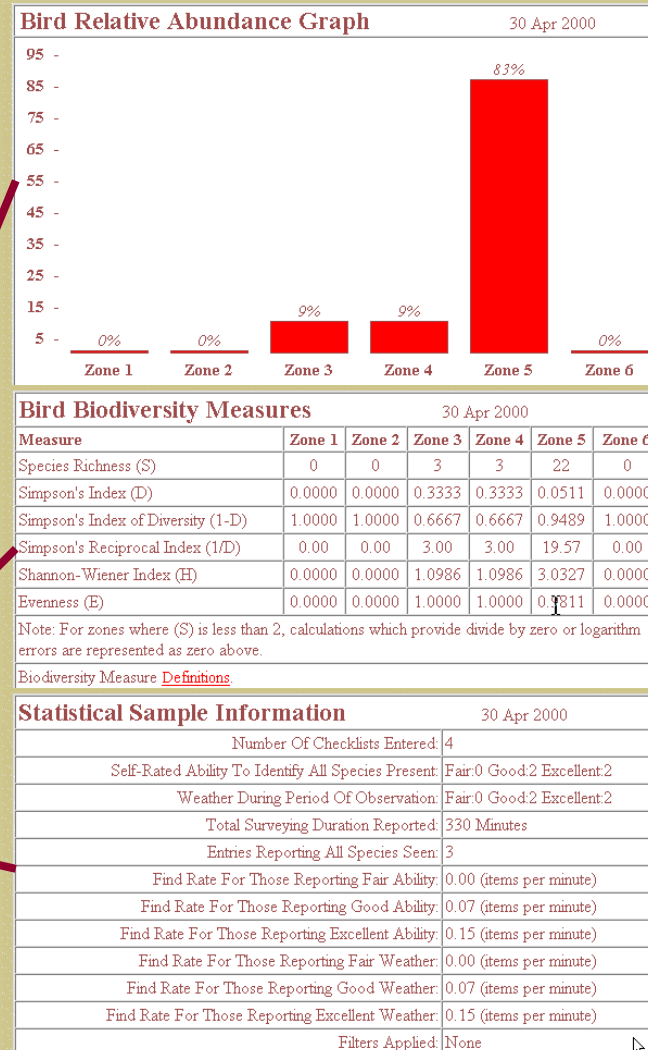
Bird Relative Abundance Graph 30 Apr 2000

95 -
85 -
75 -
65 -
55 -
45 -
35 -
25 -
15 -
5 -

0% 0% 9% 9% 83% 0%

Zone 1 Zone 2 Zone 3 Zone 4 Zone 5 Zone 6

Bird Biodiversity Measures 30 Apr 2000

| Measure | Zone 1 | Zone 2 | Zone 3 | Zone 4 | Zone 5 | Zone 6 |
|---|---|---|---|---|---|---|
| Species Richness (S) | 0 | 0 | 3 | 3 | 22 | 0 |
| Simpson's Index (D) | 0.0000 | 0.0000 | 0.3333 | 0.3333 | 0.0511 | 0.0000 |
| Simpson's Index of Diversity (1-D) | 1.0000 | 1.0000 | 0.6667 | 0.6667 | 0.9489 | 1.0000 |
| Simpson's Reciprocal Index (1/D) | 0.00 | 0.00 | 3.00 | 3.00 | 19.57 | 0.00 |
| Shannon-Wiener Index (H) | 0.0000 | 0.0000 | 1.0986 | 1.0986 | 3.0327 | 0.0000 |
| Evenness (E) | 0.0000 | 0.0000 | 1.0000 | 1.0000 | 0.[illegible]811 | 0.0000 |

Note: For zones where (S) is less than 2, calculations which provide divide by zero or logarithm errors are represented as zero above.

Biodiversity Measure Definitions.

Statistical Sample Information 30 Apr 2000

| | |
|---|---|
| Number Of Checklists Entered: | 4 |
| Self-Rated Ability To Identify All Species Present: | Fair:0 Good:2 Excellent:2 |
| Weather During Period Of Observation: | Fair:0 Good:2 Excellent:2 |
| Total Surveying Duration Reported: | 330 Minutes |
| Entries Reporting All Species Seen: | 3 |
| Find Rate For Those Reporting Fair Ability: | 0.00 (items per minute) |
| Find Rate For Those Reporting Good Ability: | 0.07 (items per minute) |
| Find Rate For Those Reporting Excellent Ability: | 0.15 (items per minute) |
| Find Rate For Those Reporting Fair Weather: | 0.00 (items per minute) |
| Find Rate For Those Reporting Good Weather: | 0.07 (items per minute) |
| Find Rate For Those Reporting Excellent Weather: | 0.15 (items per minute) |
| Filters Applied: | None |